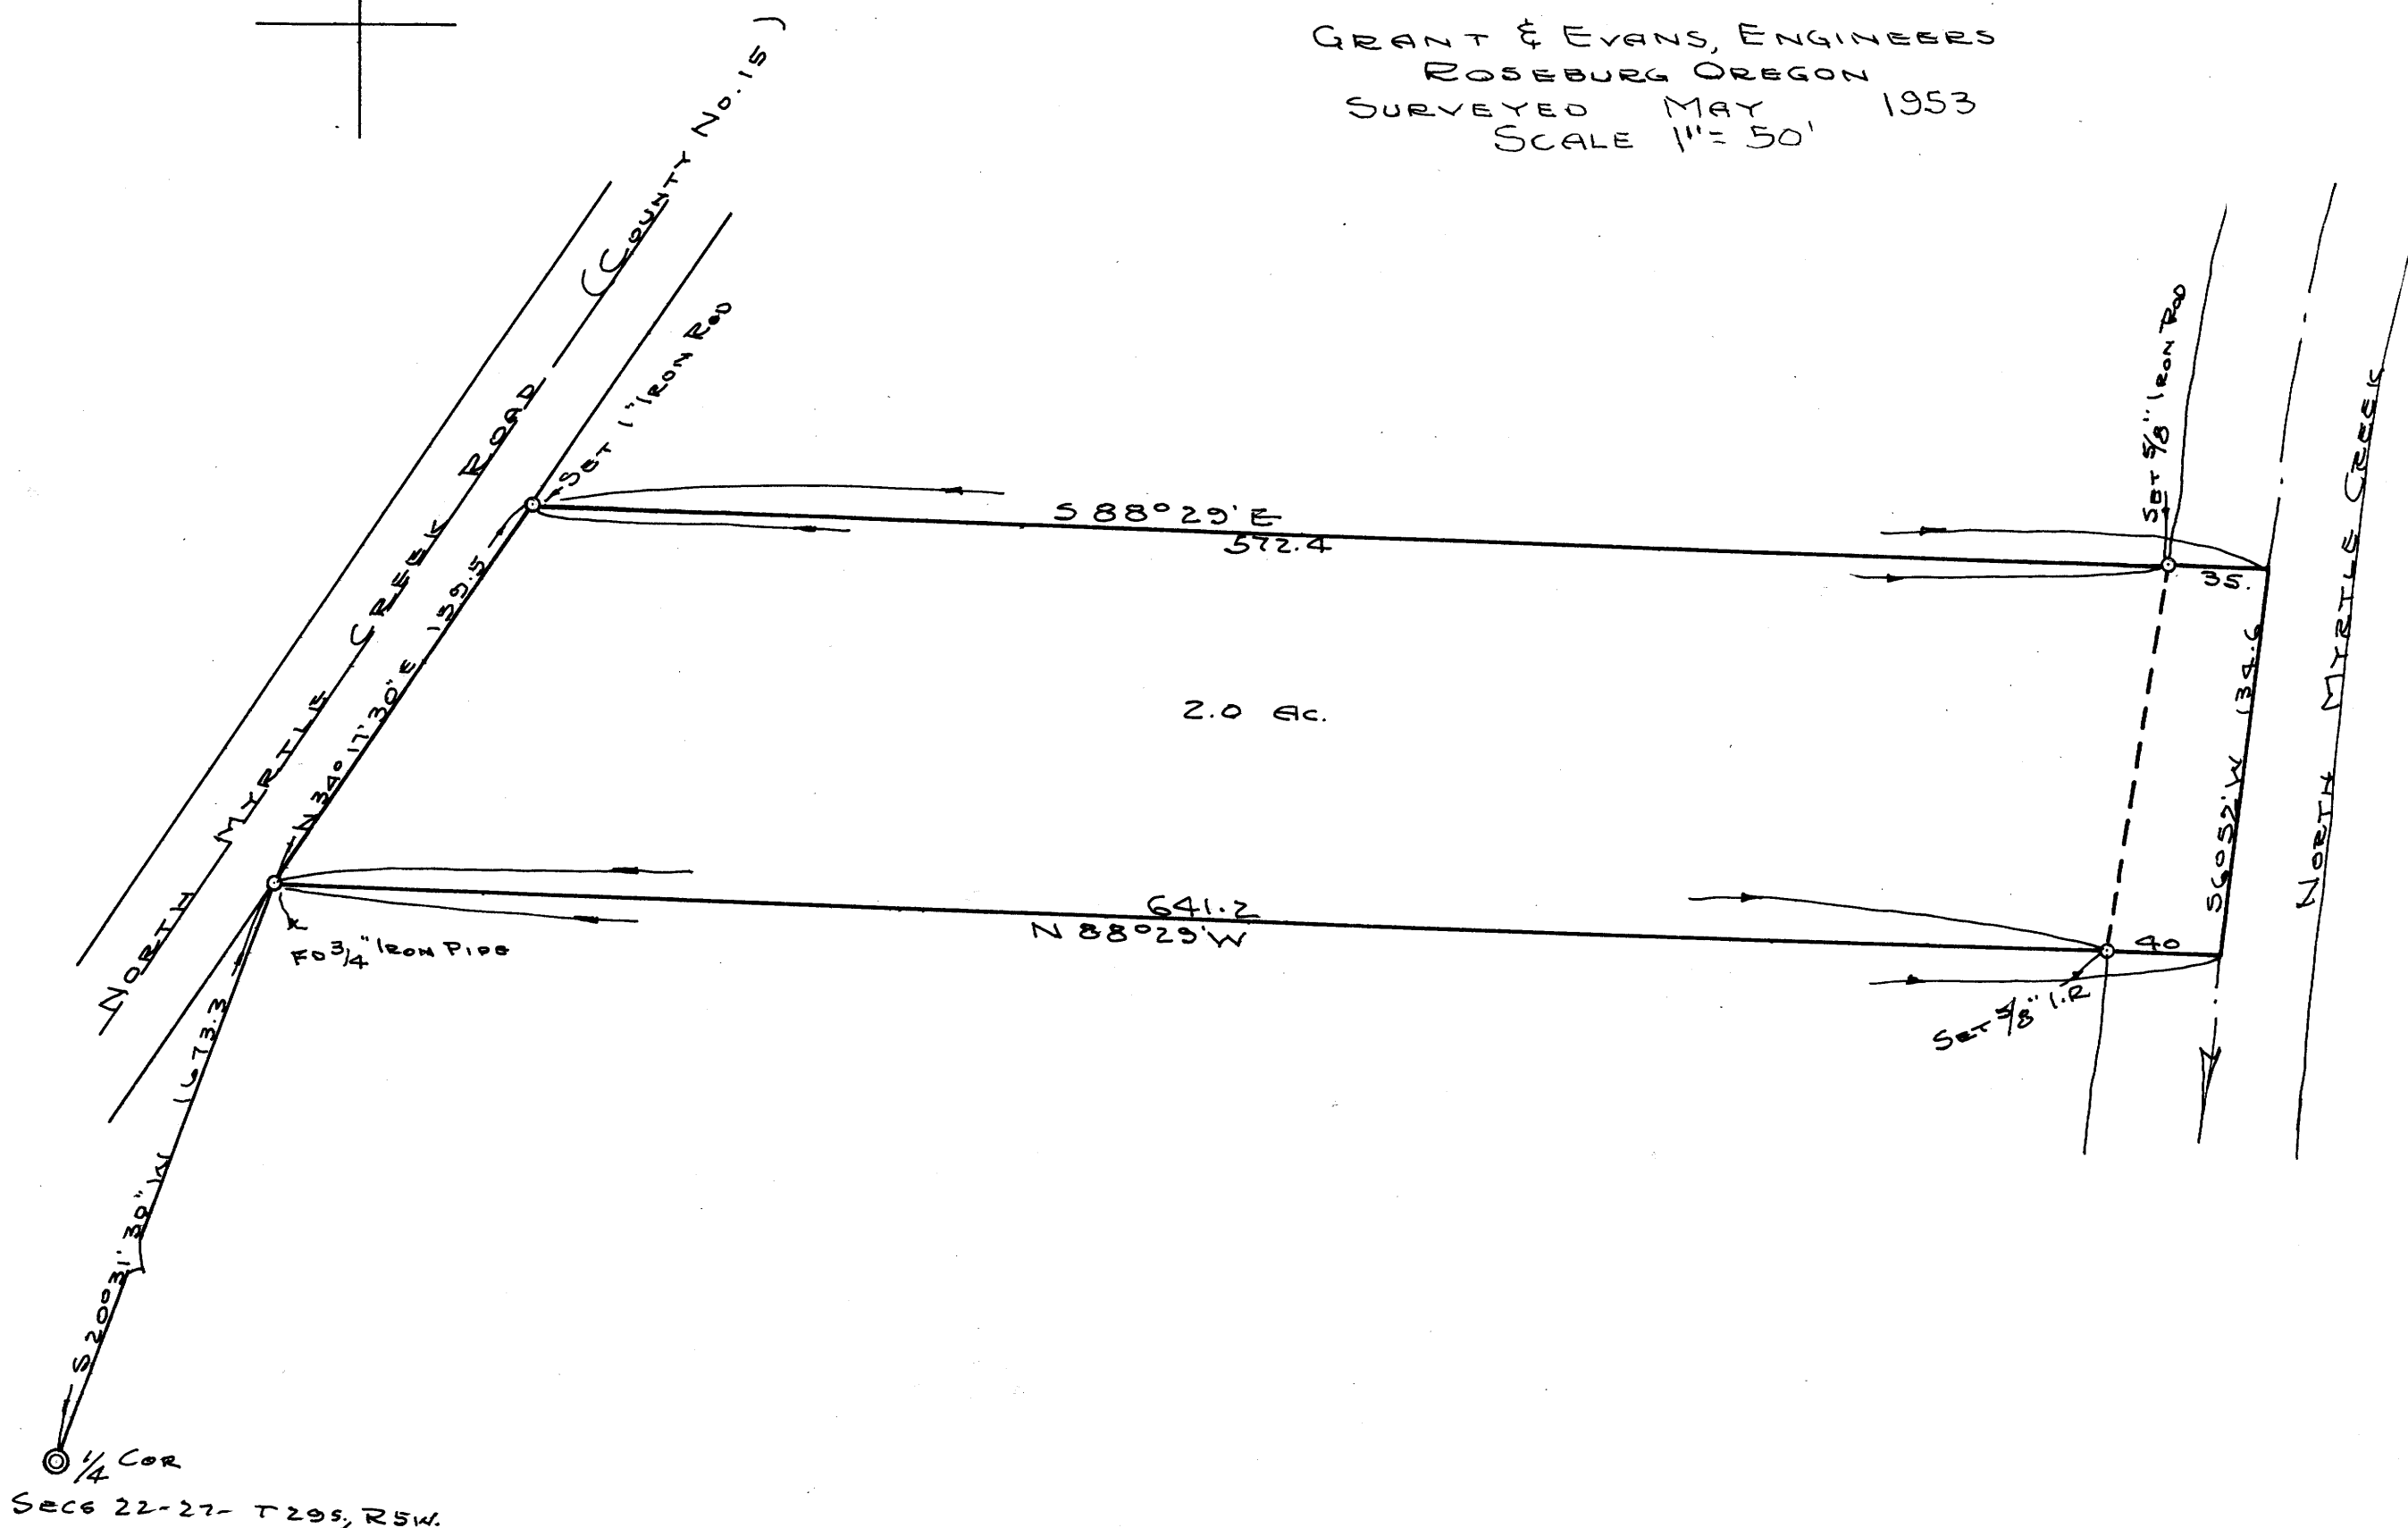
GRANT & EVANS, ENGINEERS
ROSEBURG OREGON
SURVEYED MAY 1953
SCALE 1" = 50'

NORTH MYRTLE CREEK ROAD (COUNTY NO. 15)

SET 1" IRON ROD

S 88°29' E
572.4

SET 5/8" IRON ROD

35.

NORTH MYRTLE CREEK

N 34°17'30" E 139.5

2.0 Ac.

S 6°52' W 134.6

641.2
N 88°29' W

40

FD 3/4" IRON PIPE

SET 5/8" I.R

S 20°31'30" W 1673.3

1/4 COR
SECS 22-27- T 29S, R 5W.